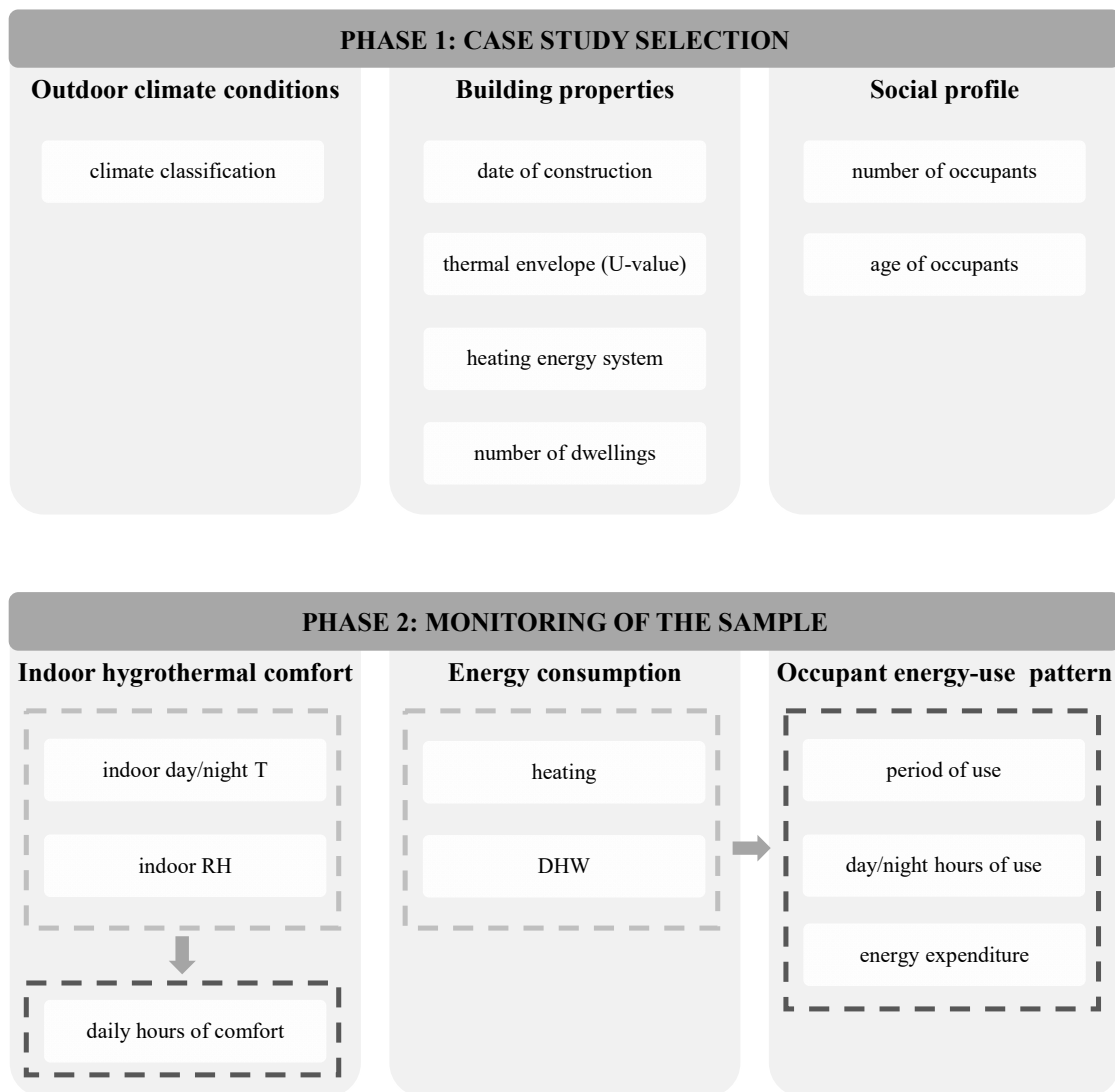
PHASE 1: CASE STUDY SELECTION

Outdoor climate conditions

climate classification

Building properties

date of construction

thermal envelope (U-value)

heating energy system

number of dwellings

Social profile

number of occupants

age of occupants

PHASE 2: MONITORING OF THE SAMPLE

Indoor hygrothermal comfort

indoor day/night T

indoor RH

daily hours of comfort

Energy consumption

heating

DHW

Occupant energy-use pattern

period of use

day/night hours of use

energy expenditure